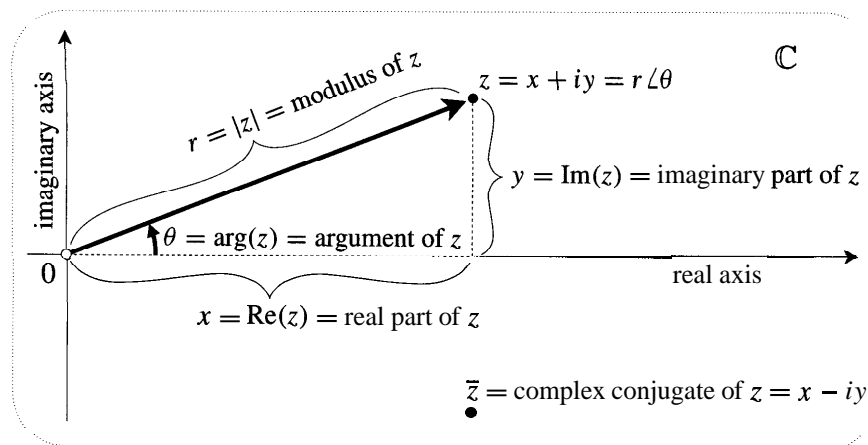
$\mathbb{C}$

$r = |z| =$ modulus of $z$

$z = x + iy = r\angle\theta$

imaginary axis

$y = \text{Im}(z) =$ imaginary part of $z$

$\theta = \arg(z) =$ argument of $z$

0

real axis

$x = \text{Re}(z) =$ real part of $z$

$\overline{z} =$ complex conjugate of $z = x - iy$